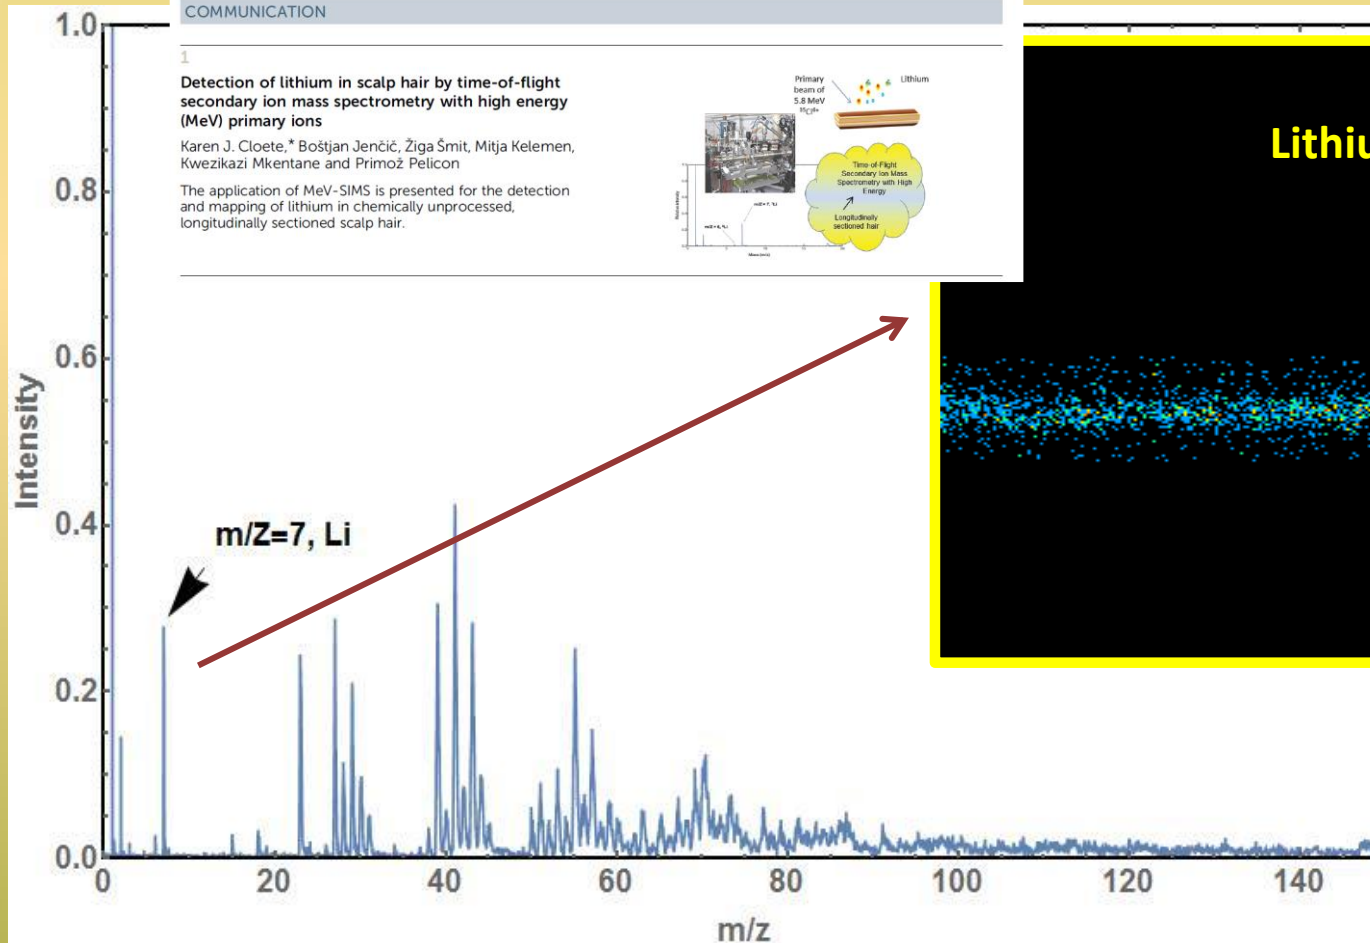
COMMUNICATION

1

Detection of lithium in scalp hair by time-of-flight secondary ion mass spectrometry with high energy (MeV) primary ions

Karen J. Cloete,* Boštjan Jenčič, Žiga Šmit, Mitja Kelemen, Kwezikazi Mkentane and Primož Pelicon

The application of MeV-SIMS is presented for the detection and mapping of lithium in chemically unprocessed, longitudinally sectioned scalp hair.

Primary beam of 5.8 MeV $^{35}Cl^{6+}$

Lithium

Time-of-Flight Secondary Ion Mass Spectrometry with High Energy

Longitudinally sectioned hair

Lithiu

1.0

0.8

0.6

0.4

0.2

0.0

Intensity

m/Z=7, Li

0

20

40

60

80

100

120

140

m/z